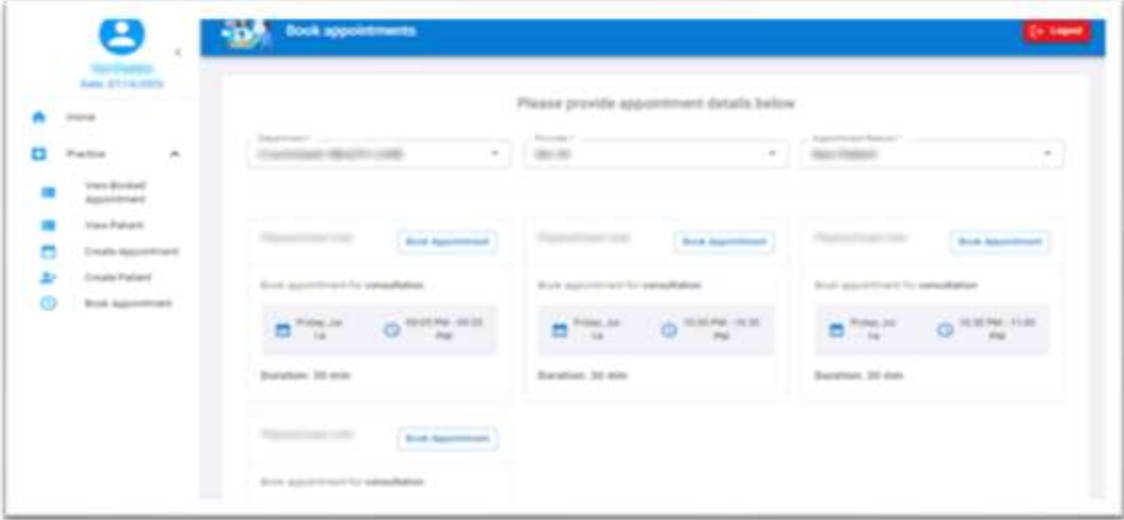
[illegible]
Date: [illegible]

Home
Practice
View Booked Appointment
View Patient
Create appointment
Create Patient
Book Appointment

Book appointments
Logout

Please provide appointment details below

Department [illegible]
Provider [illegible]
Appointment Reason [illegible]

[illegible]
Book Appointment
Book appointment for consultation
Friday, Jul 14
09:05 PM - 09:35 PM
Duration: 30 min

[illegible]
Book Appointment
Book appointment for consultation
Friday, Jul 14
10:00 PM - 10:30 PM
Duration: 30 min

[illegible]
Book Appointment
Book appointment for consultation
Friday, Jul 14
10:30 PM - 11:00 PM
Duration: 30 min

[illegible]
Book Appointment
Book appointment for consultation